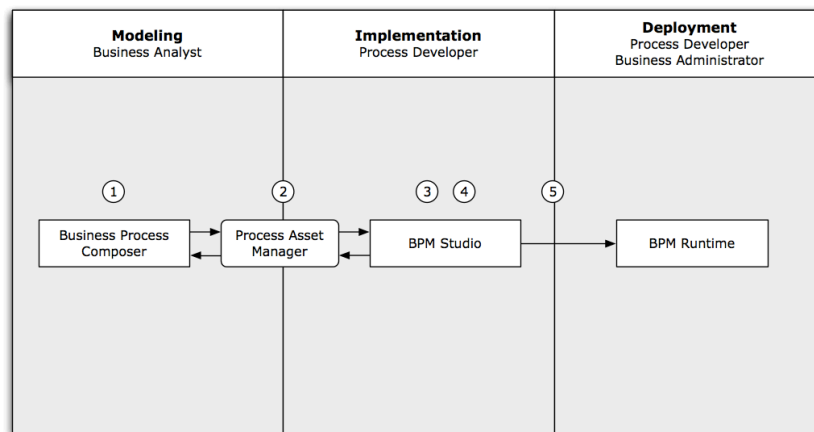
Modeling
Business Analyst

Implementation
Process Developer

Deployment
Process Developer
Business Administrator

1

2

3

4

5

Business Process Composer

Process Asset Manager

BPM Studio

BPM Runtime